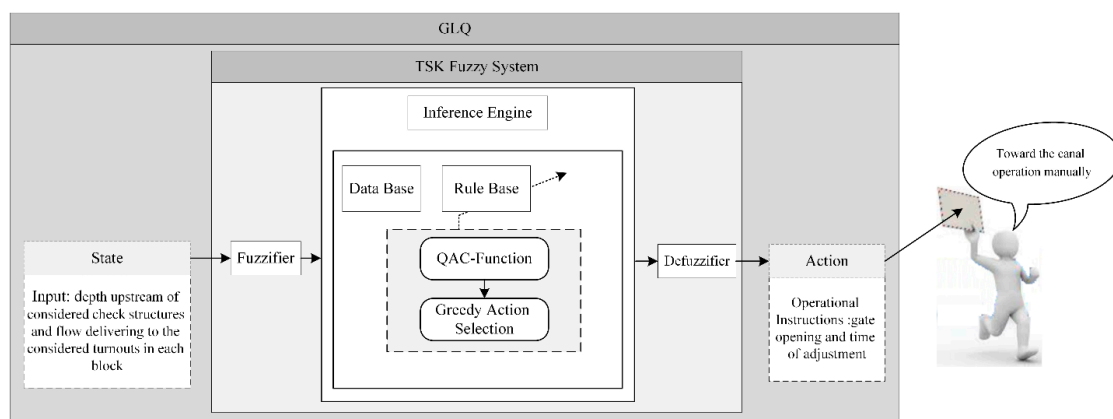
GLQ

TSK Fuzzy System

Inference Engine

Data Base

Rule Base

QAC-Function

Greedy Action Selection

State

Input: depth upstream of considered check structures and flow delivering to the considered turnouts in each block

Fuzzifier

Defuzzifier

Action

Operational Instructions :gate opening and time of adjustment

Toward the canal operation manually